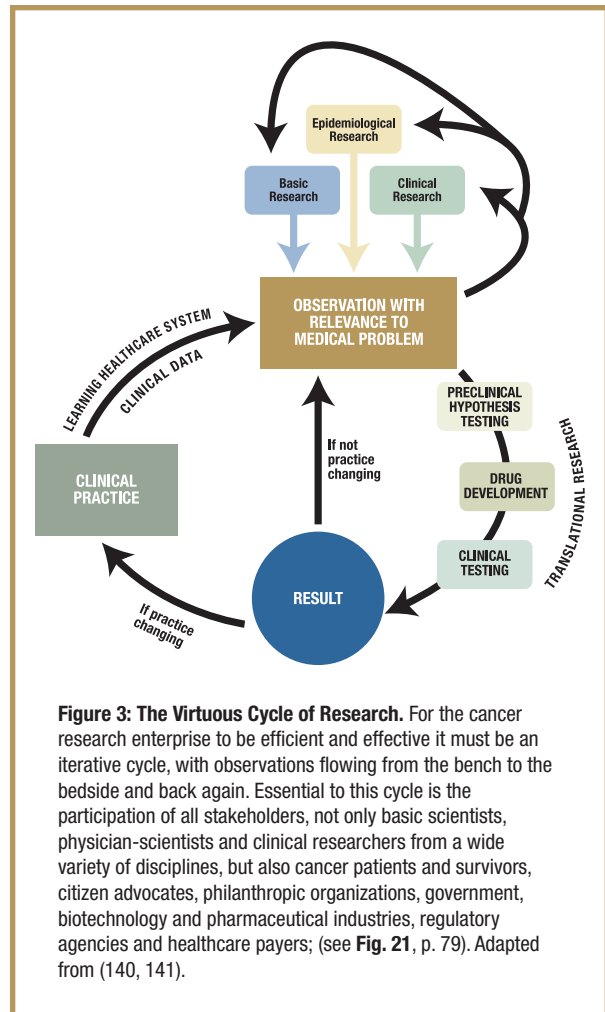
Epidemiological Research

Basic Research

Clinical Research

OBSERVATION WITH RELEVANCE TO MEDICAL PROBLEM

LEARNING HEALTHCARE SYSTEM

CLINICAL DATA

PRECLINICAL HYPOTHESIS TESTING

DRUG DEVELOPMENT

CLINICAL TESTING

TRANSLATIONAL RESEARCH

CLINICAL PRACTICE

If not practice changing

RESULT

If practice changing

**Figure 3: The Virtuous Cycle of Research.** For the cancer research enterprise to be efficient and effective it must be an iterative cycle, with observations flowing from the bench to the bedside and back again. Essential to this cycle is the participation of all stakeholders, not only basic scientists, physician-scientists and clinical researchers from a wide variety of disciplines, but also cancer patients and survivors, citizen advocates, philanthropic organizations, government, biotechnology and pharmaceutical industries, regulatory agencies and healthcare payers; (see **Fig. 21**, p. 79). Adapted from (140, 141).